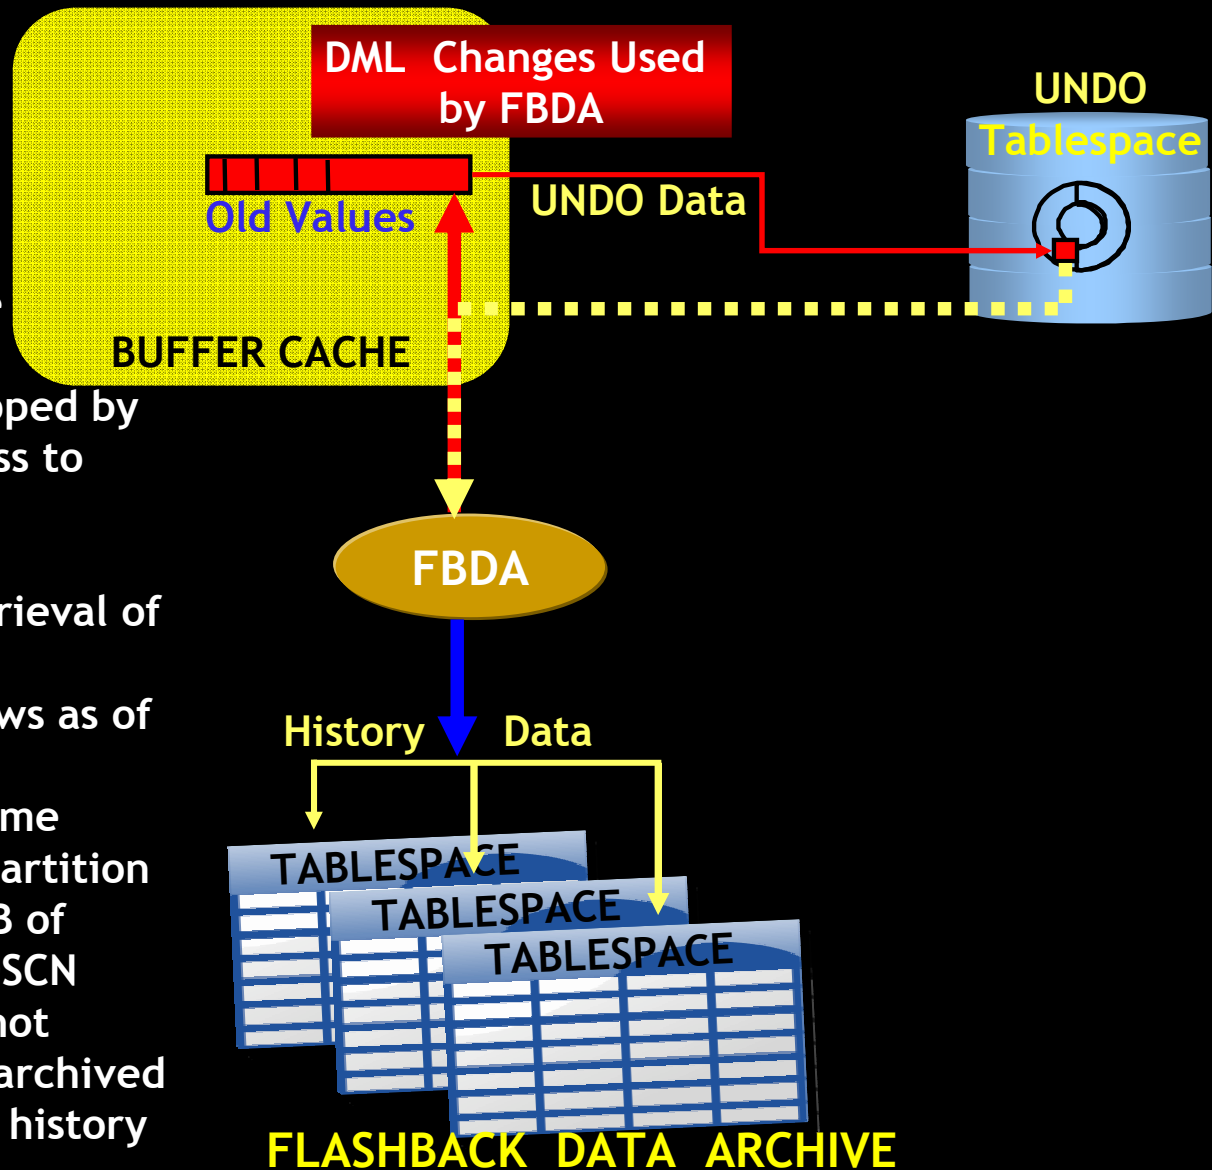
DML Changes Used by FBDA

UNDO Tablespace

Old Values

UNDO Data

BUFFER CACHE

pped by
ss to

rieval of

ws as of

me
artition
3 of
SCN
not
archived
history

FBDA

History Data

TABLESPACE

TABLESPACE

TABLESPACE

FLASHBACK DATA ARCHIVE